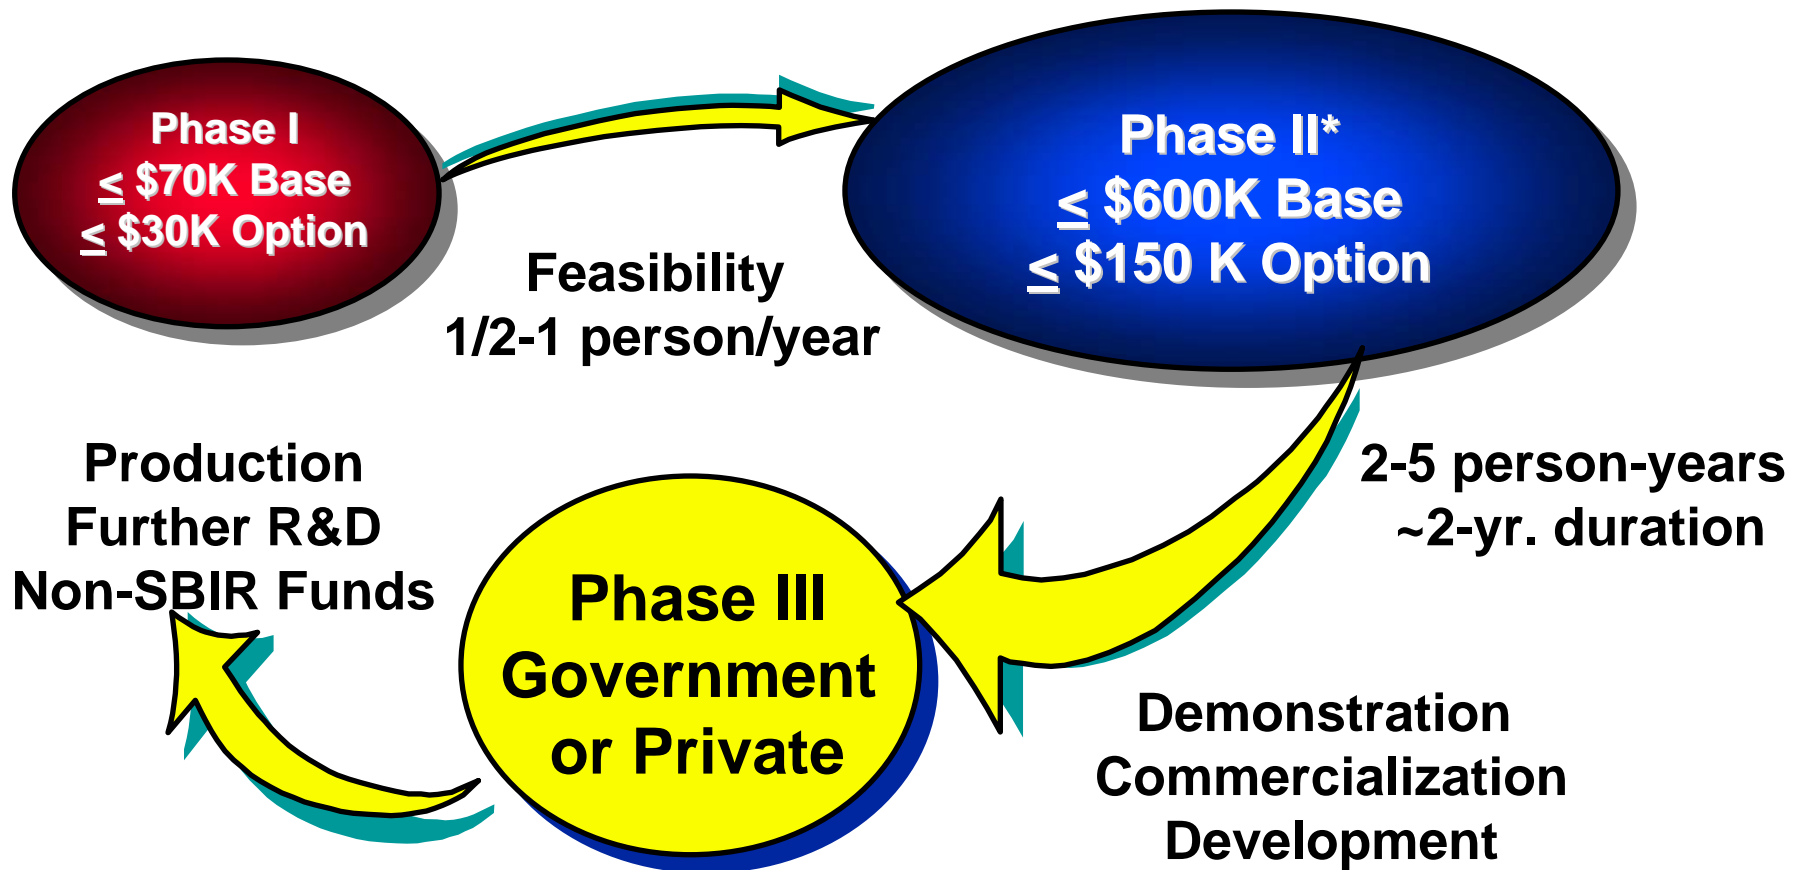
Phase I
$\leq$ \$70K Base
$\leq$ \$30K Option

Feasibility
1/2-1 person/year

Phase II*
$\leq$ \$600K Base
$\leq$ \$150 K Option

2-5 person-years
~2-yr. duration

Demonstration
Commercialization
Development

Phase III
Government
or Private

Production
Further R&D
Non-SBIR Funds